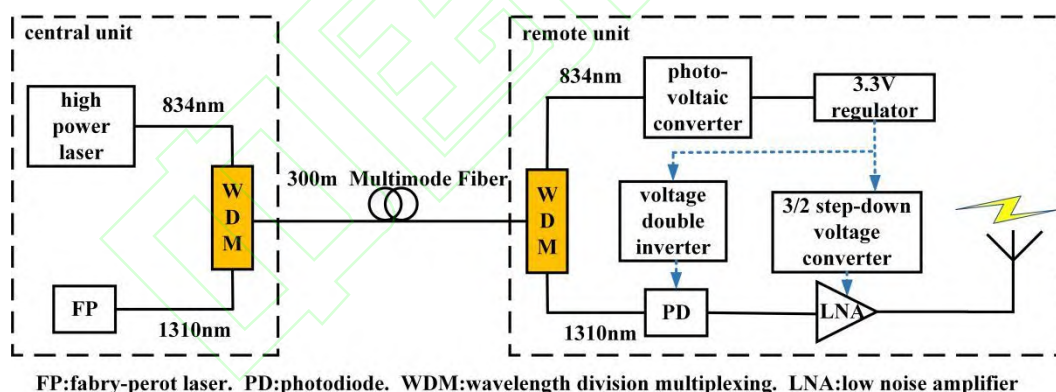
central unit

high power laser

834nm

W D M

FP

1310nm

300m Multimode Fiber

remote unit

834nm

W D M

photo-voltaic converter

3.3V regulator

voltage double inverter

3/2 step-down voltage converter

PD

LNA

1310nm

FP:fabry-perot laser. PD:photodiode. WDM:wavelength division multiplexing. LNA:low noise amplifier